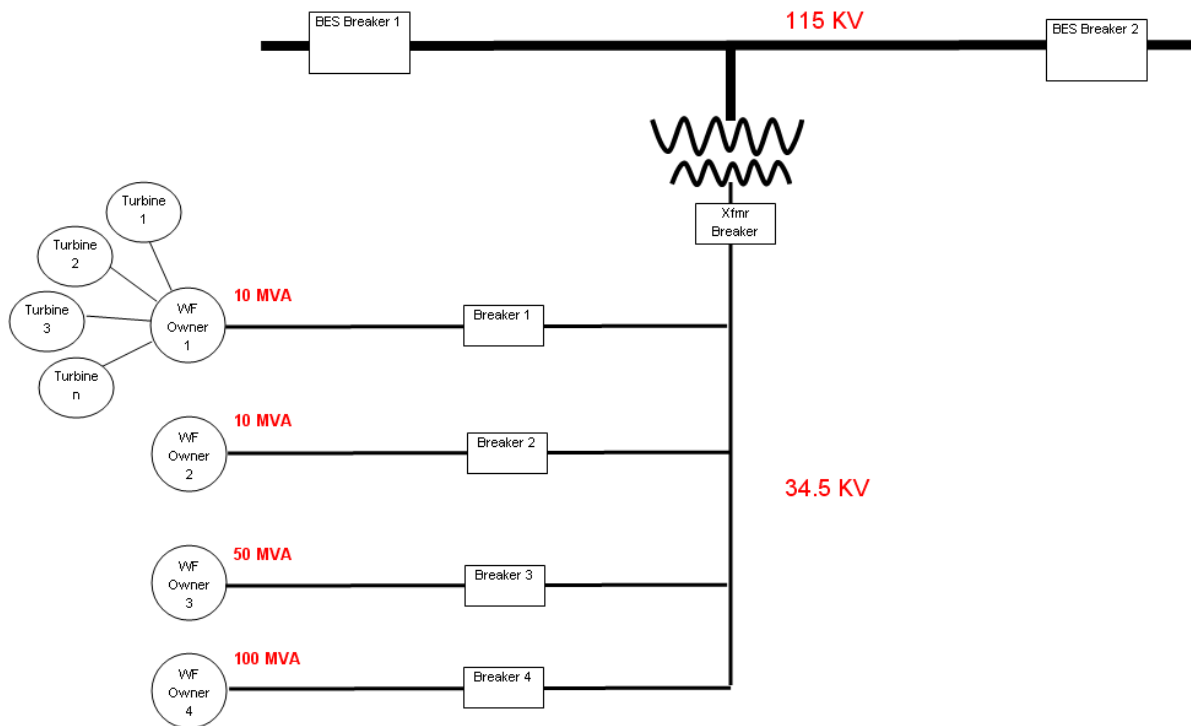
BES Breaker 1

115 KV

BES Breaker 2

Xfmr Breaker

Turbine 1

Turbine 2

Turbine 3

Turbine n

WF Owner 1

10 MVA

Breaker 1

10 MVA

WF Owner 2

Breaker 2

34.5 KV

50 MVA

WF Owner 3

Breaker 3

100 MVA

WF Owner 4

Breaker 4